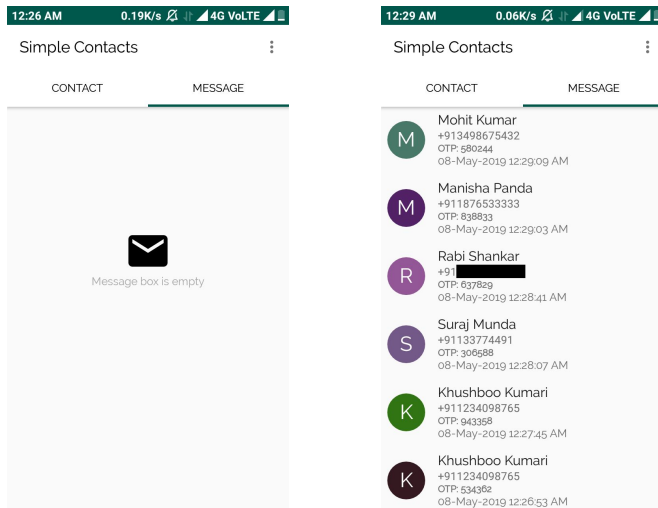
12:26 AM 0.19K/s 4G VoLTE

Simple Contacts

CONTACT MESSAGE

Message box is empty

12:29 AM 0.06K/s 4G VoLTE

Simple Contacts

CONTACT MESSAGE

M
Mohit Kumar
+913498675432
OTP: 580244
08-May-2019 12:29:09 AM

M
Manisha Panda
+911876533333
OTP: 838833
08-May-2019 12:29:03 AM

R
Rabi Shankar
+91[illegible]
OTP: 637829
08-May-2019 12:28:41 AM

S
Suraj Munda
+91133774491
OTP: 306588
08-May-2019 12:28:07 AM

K
Khushboo Kumari
+911234098765
OTP: 943358
08-May-2019 12:27:45 AM

K
Khushboo Kumari
+911234098765
OTP: 534362
08-May-2019 12:26:53 AM